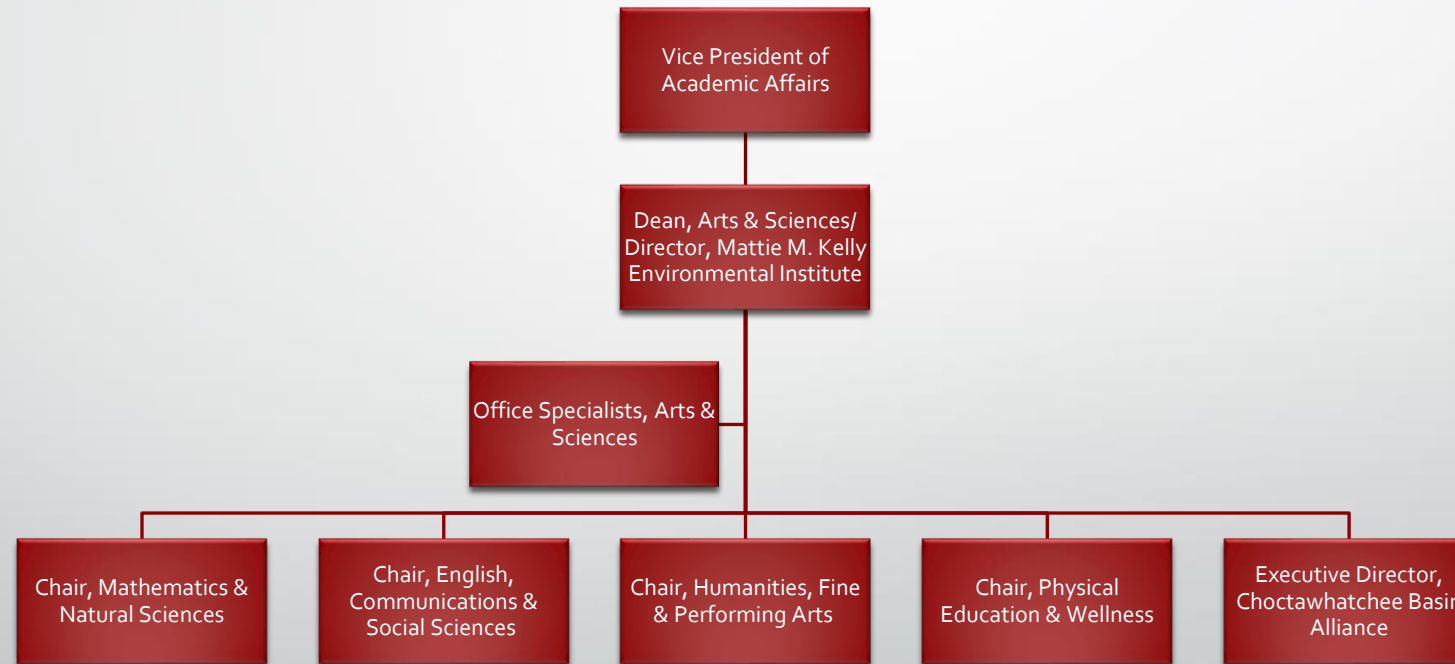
Vice President of Academic Affairs

Dean, Arts & Sciences/ Director, Mattie M. Kelly Environmental Institute

Office Specialists, Arts & Sciences

Chair, Mathematics & Natural Sciences

Chair, English, Communications & Social Sciences

Chair, Humanities, Fine & Performing Arts

Chair, Physical Education & Wellness

Executive Director, Choctawhatchee Basin Alliance